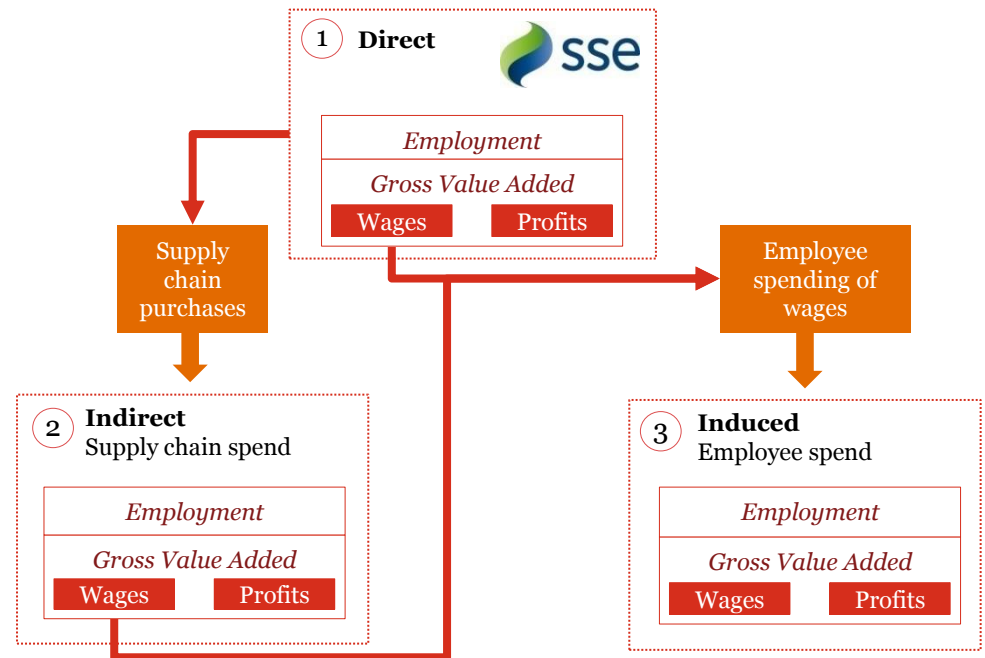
1 Direct

sse

Employment

Gross Value Added

Wages

Profits

Supply chain purchases

Employee spending of wages

2 Indirect
Supply chain spend

Employment

Gross Value Added

Wages

Profits

3 Induced
Employee spend

Employment

Gross Value Added

Wages

Profits